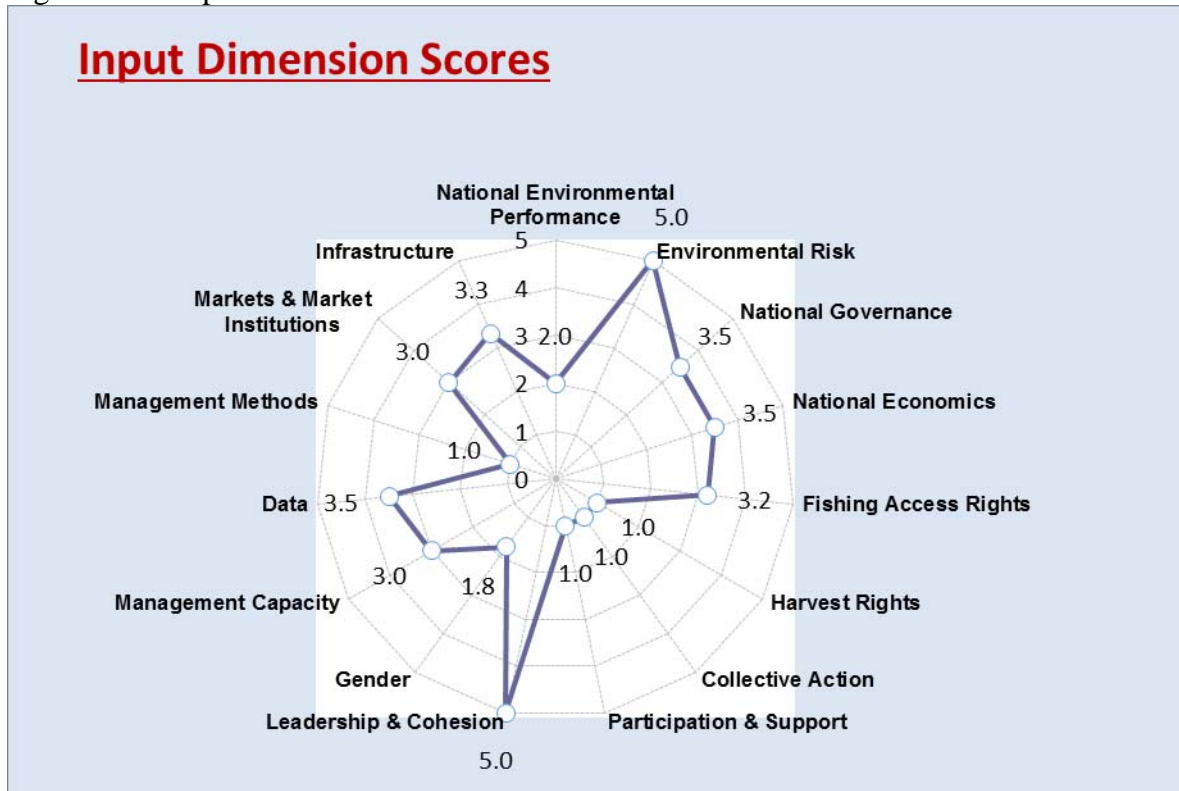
Input Dimension Scores

National Environmental Performance
5.0
Environmental Risk
National Governance
National Economics
Fishing Access Rights
Harvest Rights
Collective Action
Participation & Support
Leadership & Cohesion
Gender
Management Capacity
Data
Management Methods
Markets & Market Institutions
Infrastructure

5
4
3
2
1
0

2.0
3.5
3.5
3.2
1.0
1.0
1.0
5.0
1.8
3.0
3.5
1.0
3.0
3.3